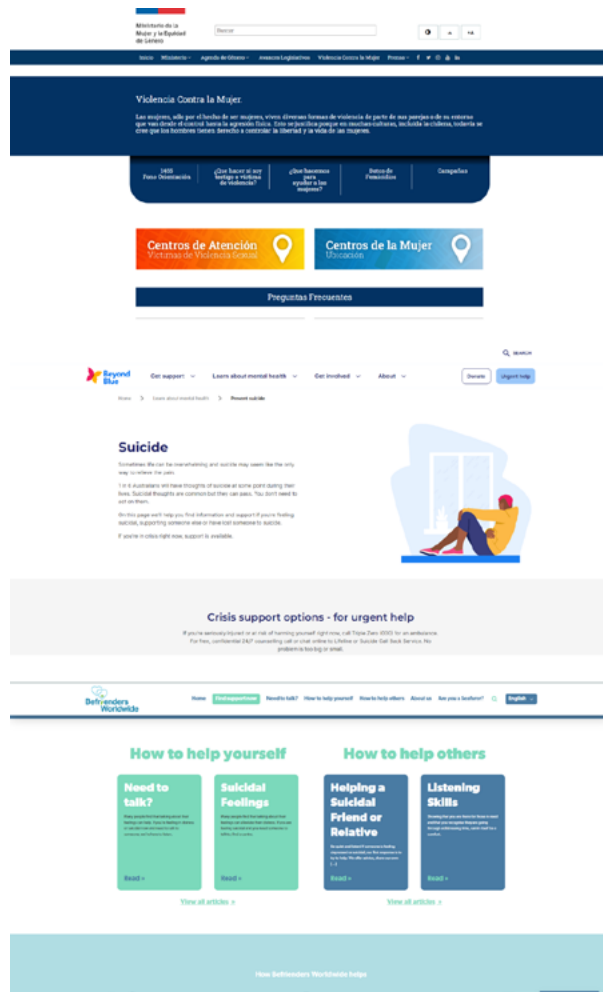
Ministerio de la Mujer y la Equidad de Género

Buscar

A A

Inicio Ministerio Agenda de Género Avances Legislativos Violencia Contra la Mujer Prensa

Violencia Contra la Mujer

Las mujeres, sólo por el hecho de ser mujeres, viven diversas formas de violencia de parte de sus parejas o de su entorno que van desde el control hasta la agresión física. Esto se justifica porque en muchas culturas, incluida la chilena, todavía se cree que los hombres tienen derecho a controlar la libertad y la vida de las mujeres.

1455 Fono Orientación

¿Qué hacer si soy testigo o víctima de violencia?

¿Qué hacemos para ayudar a las mujeres?

Datos de Femicidios

Campañas

Centros de Atención Víctimas de Violencia Sexual

Centros de la Mujer Ubicación

Preguntas Frecuentes

SEARCH

Beyond Blue

Get support Learn about mental health Get involved About

Donate Urgent help

Home > Learn about mental health > Prevent suicide

Suicide

Sometimes life can be overwhelming and suicide may seem like the only way to relieve the pain.

1 in 6 Australians will have thoughts of suicide at some point during their lives. Suicidal thoughts are common but they can pass. You don't need to act on them.

On this page we'll help you find information and support if you're feeling suicidal, supporting someone else or have lost someone to suicide.

If you're in crisis right now, support is available.

Crisis support options - for urgent help

If you're seriously injured or at risk of harming yourself right now, call Triple Zero (000) for an ambulance.
For free, confidential 24/7 counselling call or chat online to Lifeline or Suicide Call Back Service. No problem is too big or small.

Befrienders Worldwide

Home Find support now Need to talk? How to help yourself How to help others About us Are you a befriender? English

How to help yourself

How to help others

Need to talk?

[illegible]

Read »

Suicidal Feelings

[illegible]

Read »

Helping a Suicidal Friend or Relative

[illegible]

Read »

Listening Skills

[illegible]

Read »

View all articles »

View all articles »

How Befrienders Worldwide helps